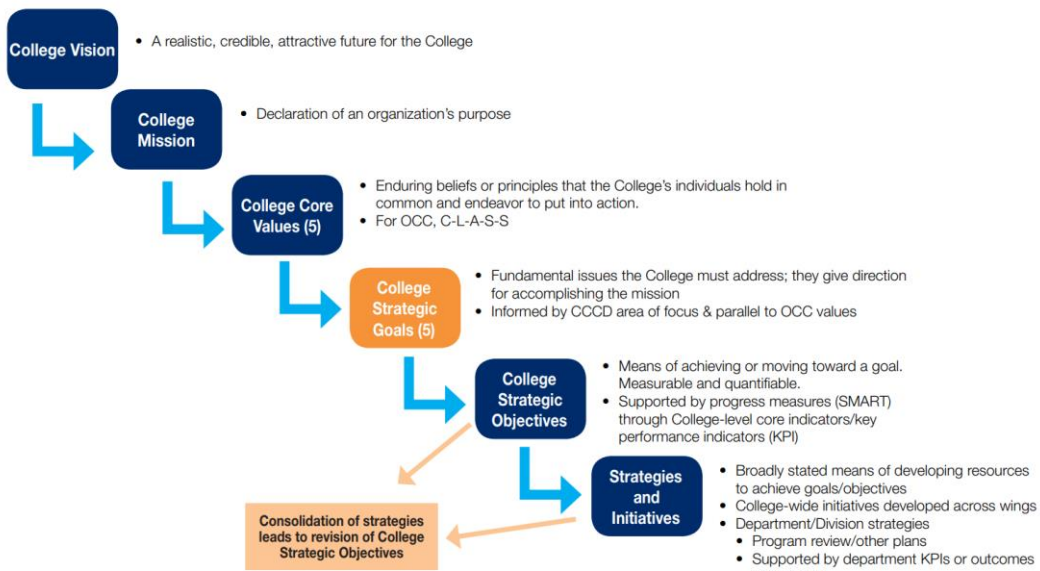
College Vision

• A realistic, credible, attractive future for the College

College Mission

• Declaration of an organization's purpose

College Core Values (5)

• Enduring beliefs or principles that the College's individuals hold in common and endeavor to put into action.
• For OCC, C-L-A-S-S

College Strategic Goals (5)

• Fundamental issues the College must address; they give direction for accomplishing the mission
• Informed by CCCD area of focus & parallel to OCC values

College Strategic Objectives

• Means of achieving or moving toward a goal. Measurable and quantifiable.
• Supported by progress measures (SMART) through College-level core indicators/key performance indicators (KPI)

Strategies and Initiatives

• Broadly stated means of developing resources to achieve goals/objectives
• College-wide initiatives developed across wings
• Department/Division strategies
  • Program review/other plans
  • Supported by department KPIs or outcomes

Consolidation of strategies leads to revision of College Strategic Objectives